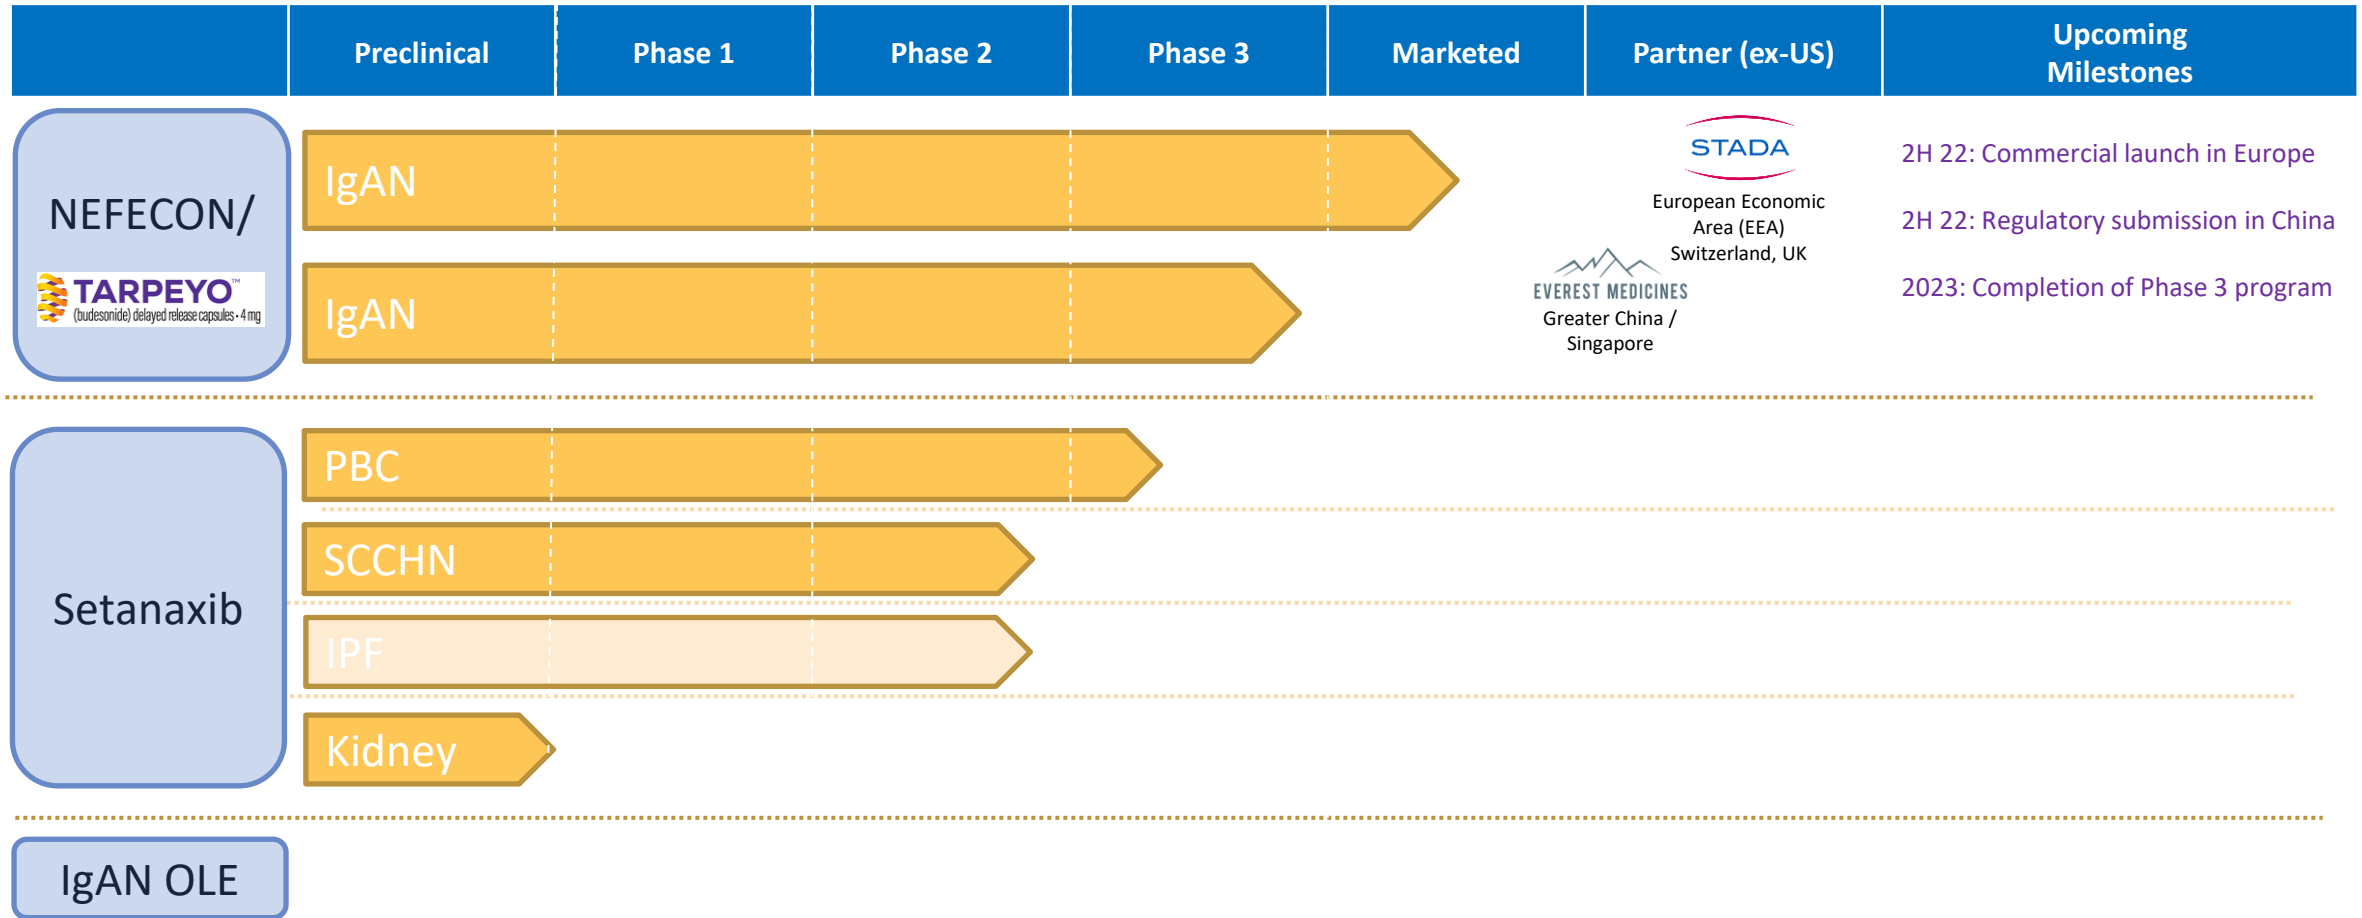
| | Preclinical | Phase 1 | Phase 2 | Phase 3 | Marketed | Partner (ex-US) | Upcoming Milestones |
|---|---|---|---|---|---|---|---|
| NEFECON/ TARPEYO™ (budesonide) delayed release capsules • 4 mg | IgAN | | | | | STADA European Economic Area (EEA) Switzerland, UK | 2H 22: Commercial launch in Europe |
| | IgAN | | | | | EVEREST MEDICINES Greater China / Singapore | 2H 22: Regulatory submission in China |
| | | | | | | | 2023: Completion of Phase 3 program |
| Setanaxib | PBC | | | | | | |
| | SCCHN | | | | | | |
| | IPF | | | | | | |
| | Kidney | | | | | | |
| IgAN OLE | | | | | | | |